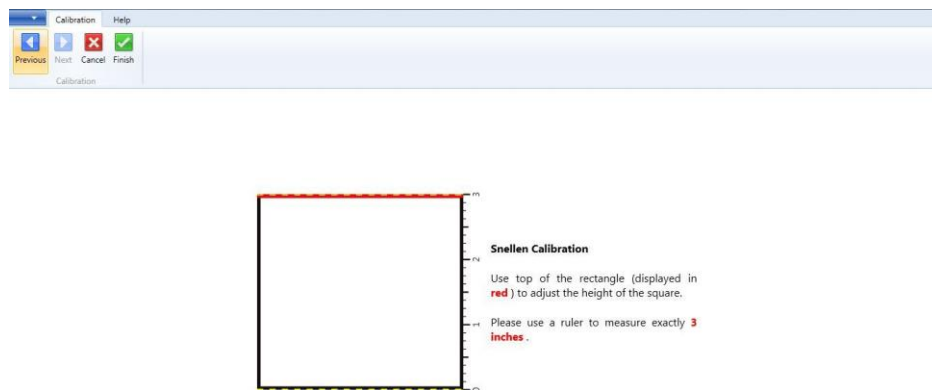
Calibration Help

Previous Next Cancel Finish

Calibration

3
2
1
0

Snellen Calibration

Use top of the rectangle (displayed in red ) to adjust the height of the square.

Please use a ruler to measure exactly 3 inches .